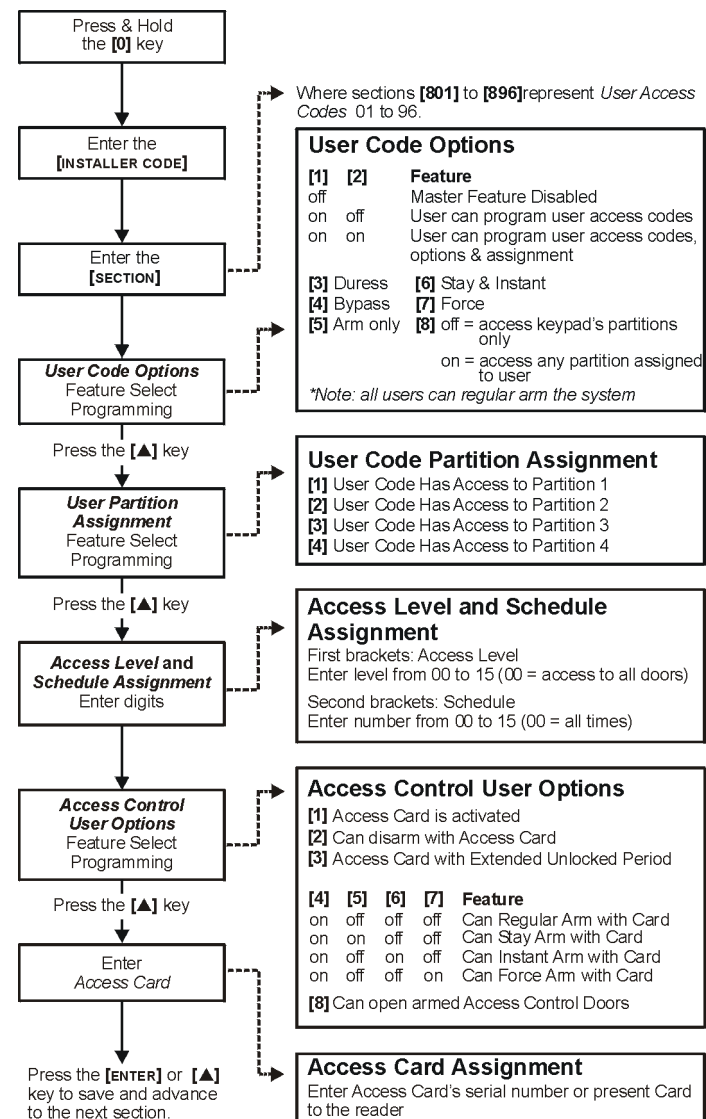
Press & Hold the **[0]** key

Enter the **[INSTALLER CODE]**

Enter the **[SECTION]**

Where sections **[801]** to **[896]**represent *User Access Codes* 01 to 96.

***User Code Options*** Feature Select Programming

**User Code Options**

| [1] | [2] | Feature |
|---|---|---|
| off | | Master Feature Disabled |
| on | off | User can program user access codes |
| on | on | User can program user access codes, options & assignment |

**[3]** Duress **[6]** Stay & Instant
**[4]** Bypass **[7]** Force
**[5]** Arm only **[8]** off = access keypad's partitions only
on = access any partition assigned to user
*\*Note: all users can regular arm the system*

Press the **[▲]** key

***User Partition Assignment*** Feature Select Programming

**User Code Partition Assignment**
**[1]** User Code Has Access to Partition 1
**[2]** User Code Has Access to Partition 2
**[3]** User Code Has Access to Partition 3
**[4]** User Code Has Access to Partition 4

Press the **[▲]** key

***Access Level*** **and** ***Schedule Assignment*** Enter digits

**Access Level and Schedule Assignment**
First brackets: Access Level
Enter level from 00 to 15 (00 = access to all doors)

Second brackets: Schedule
Enter number from 00 to 15 (00 = all times)

***Access Control User Options*** Feature Select Programming

**Access Control User Options**
**[1]** Access Card is activated
**[2]** Can disarm with Access Card
**[3]** Access Card with Extended Unlocked Period

| [4] | [5] | [6] | [7] | Feature |
|---|---|---|---|---|
| on | off | off | off | Can Regular Arm with Card |
| on | on | off | off | Can Stay Arm with Card |
| on | off | on | off | Can Instant Arm with Card |
| on | off | off | on | Can Force Arm with Card |

**[8]** Can open armed Access Control Doors

Press the **[▲]** key

Enter *Access Card*

Press the **[ENTER]** or **[▲]** key to save and advance to the next section.

**Access Card Assignment**
Enter Access Card's serial number or present Card to the reader